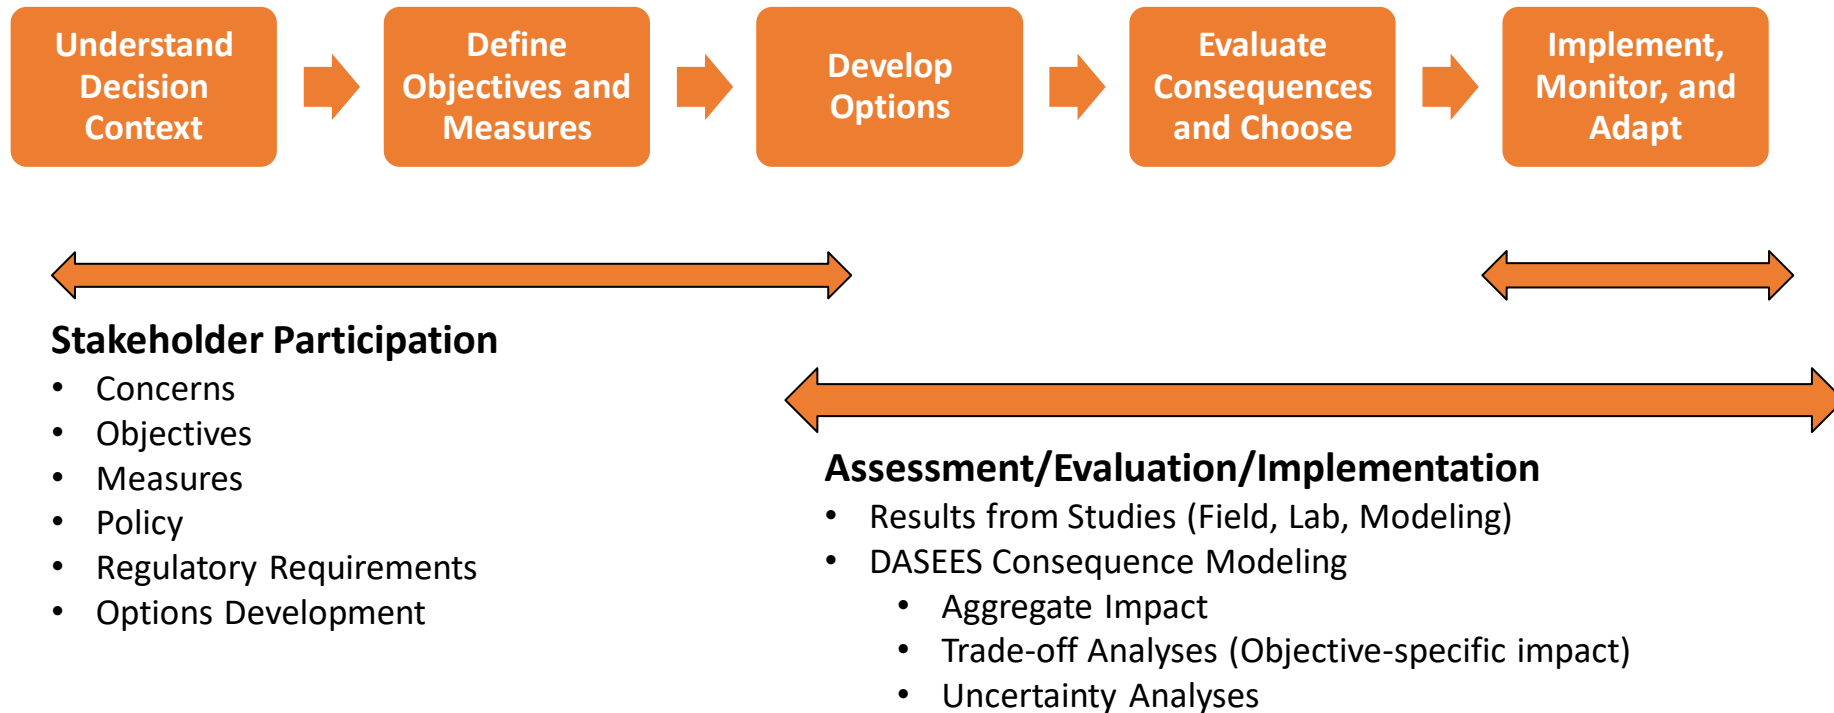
Understand Decision Context

Define Objectives and Measures

Develop Options

Evaluate Consequences and Choose

Implement, Monitor, and Adapt

Stakeholder Participation
- Concerns
- Objectives
- Measures
- Policy
- Regulatory Requirements
- Options Development

Assessment/Evaluation/Implementation
- Results from Studies (Field, Lab, Modeling)
- DASEES Consequence Modeling
  - Aggregate Impact
  - Trade-off Analyses (Objective-specific impact)
  - Uncertainty Analyses